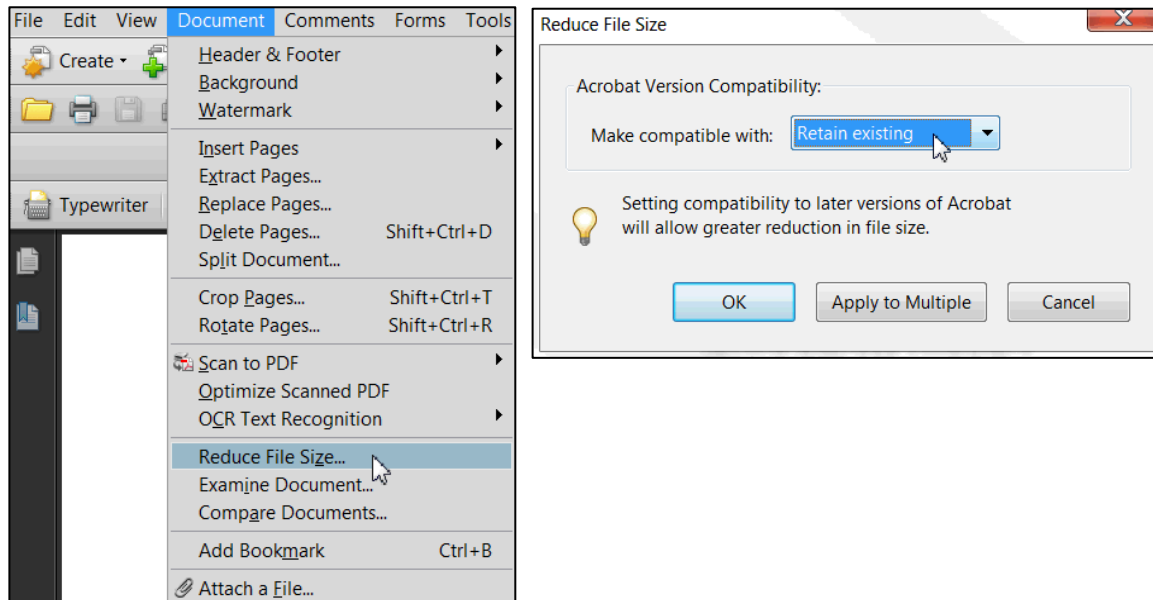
File Edit View Document Comments Forms Tools

Create

Typewriter

Header & Footer
Background
Watermark

Insert Pages
Extract Pages...
Replace Pages...
Delete Pages... Shift+Ctrl+D
Split Document...

Crop Pages... Shift+Ctrl+T
Rotate Pages... Shift+Ctrl+R

Scan to PDF
Optimize Scanned PDF
OCR Text Recognition

Reduce File Size...
Examine Document...
Compare Documents...

Add Bookmark Ctrl+B

Attach a File...

Reduce File Size

Acrobat Version Compatibility:

Make compatible with: Retain existing

Setting compatibility to later versions of Acrobat will allow greater reduction in file size.

OK Apply to Multiple Cancel